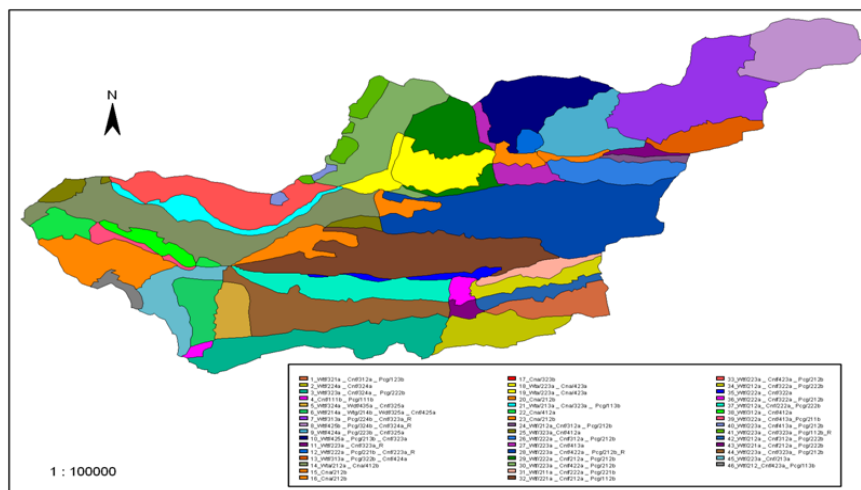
N

1 : 100000

1_Wtf321a _ Cnf312a _ Pcgl123b
2_Wtf224a _ Cnf324a
3_Wtf323a _ Cnl324a _ Pcgl222b
4_Cnf111b _ Pcgl111b
5_Wtf324a _ Wdf435a _ Cnf325a
6_Wtf214a _ Wtgl214b _ Wdf325a _ Cnf425a
7_Wtf313a _ Pcgl224b _ Cnf323a_R
8_Wtf425b _ Pcgl324b _ Cnf324a_R
9_Wtf424a _ Pcgl323b _ Cnf325a
10_Wtf425a _ Pcgl213b _ Cnf323a
11_Wtf323a _ Cnf323a_R
12_Wtf222a _ Pcgl221b _ Cnf223a_R
13_Wtf313a _ Pcgl322b _ Cnf424a
14_Wtf212a _ Cnal412b
15_Cnal212b
16_Cnal212b
17_Cnal323b
18_Wtal423a _ Cnal423a
19_Wtal323a _ Cnal423a
20_Cnal212b
21_Wtal312a _ Cnal323a _ Pcgl113b
22_Cnal412a
23_Cnal212b
24_Wtf212a _ Cnf312a _ Pcgl212b
25_Wtf323a _ Cnf412a
26_Wtf222a _ Cnf212a _ Pcgl212b
27_Wtf223a _ Cnf413a
28_Wtf223a _ Cnf422a _ Pcgl212b_R
29_Wtf222a _ Cnf422a _ Pcgl212b
30_Wtf223a _ Cnf422a _ Pcgl212b
31_Wtf222a _ Cnf212a _ Pcgl221b
32_Wtf212a _ Cnf212a _ Pcgl112b
33_Wtf223a _ Cnf423a _ Pcgl213b
34_Wtf212a _ Cnf322a _ Pcgl222b
35_Wtf222a _ Cnf322a
36_Wtf222a _ Cnf322a _ Pcgl222b
37_Wtf212a _ Cnf222a _ Pcgl222b
38_Wtf312a _ Cnf412a
39_Wtf222a _ Cnf413a _ Pcgl211b
40_Wtf323a _ Cnf413a _ Pcgl212b
41_Wtf222a _ Cnf323a _ Pcgl112b_R
42_Wtf212a _ Cnf212a _ Pcgl222b
43_Wtf212a _ Cnf212a _ Pcgl222b
44_Wtf223a _ Cnf323a _ Pcgl212b
45_Wtf223a _ Cnf213a
46_Wtf212 _ Cnf423a _ Pcgl113b